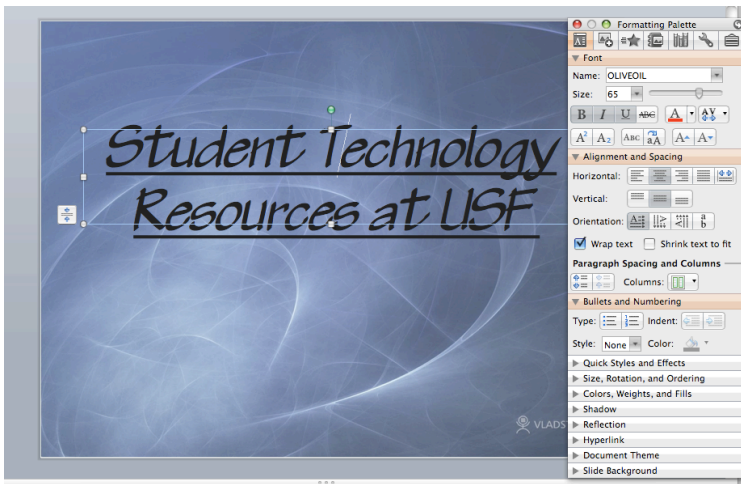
Student Technology Resources at USF

VLADS

Formatting Palette

Font

Name: OLIVEOIL

Size: 65

B I U ABC A AV

$A^2$ $A_2$ ABC aA A A

Alignment and Spacing

Horizontal:

Vertical:

Orientation:

Wrap text

Shrink text to fit

Paragraph Spacing and Columns

Columns:

Bullets and Numbering

Type:

Indent:

Style: None

Color:

Quick Styles and Effects

Size, Rotation, and Ordering

Colors, Weights, and Fills

Shadow

Reflection

Hyperlink

Document Theme

Slide Background